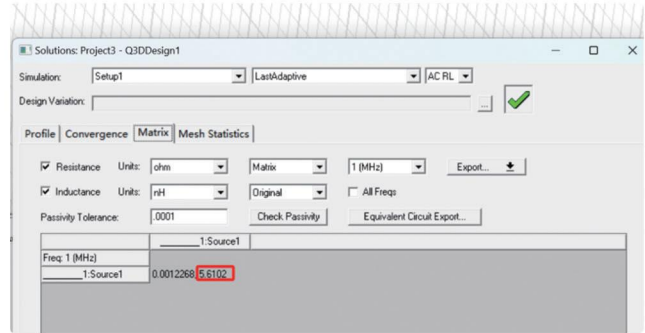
Solutions: Project3 - Q3DDesign1

Simulation: Setup1 LastAdaptive AC RL

Design Variation: ...

Profile | Convergence | Matrix | Mesh Statistics

☑ Resistance Units: ohm Matrix 1 (MHz) Export...

☑ Inductance Units: nH Original ☐ All Freqs

Passivity Tolerance: .0001 Check Passivity Equivalent Circuit Export...

| | ______1:Source1 |
|---|---|
| Freq: 1 (MHz) | |
| ______1:Source1 | 0.0012268, 5.6102 |